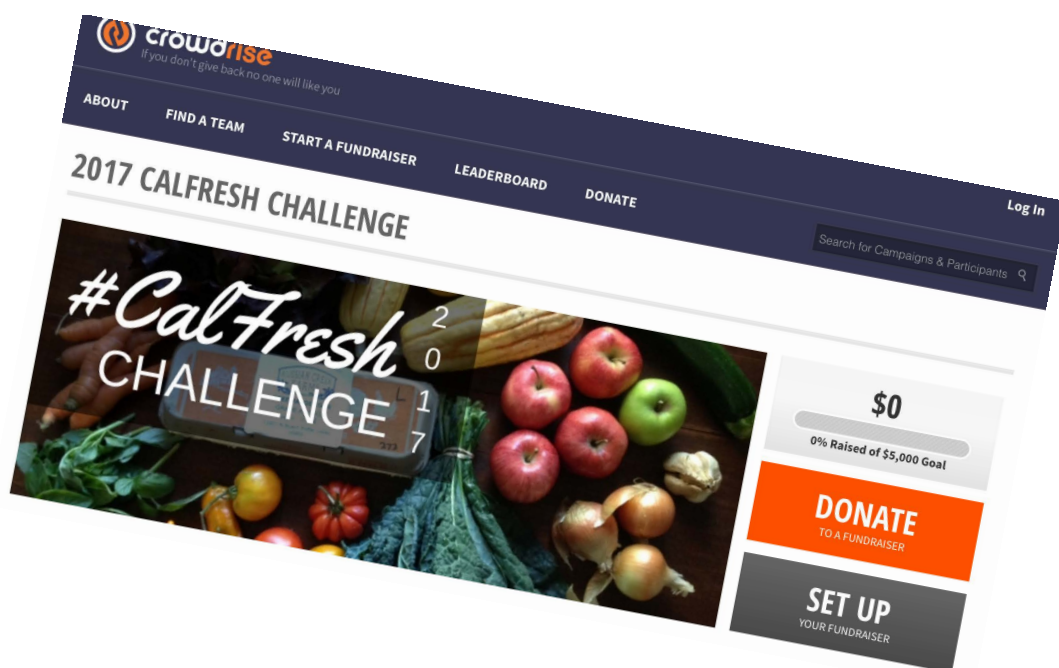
crowdrise
If you don't give back no one will like you

ABOUT
FIND A TEAM
START A FUNDRAISER
LEADERBOARD
DONATE
Log In

Search for Campaigns & Participants

2017 CALFRESH CHALLENGE

#CalFresh
CHALLENGE
2
0
1
7

$0
0% Raised of $5,000 Goal

DONATE
TO A FUNDRAISER

SET UP
YOUR FUNDRAISER